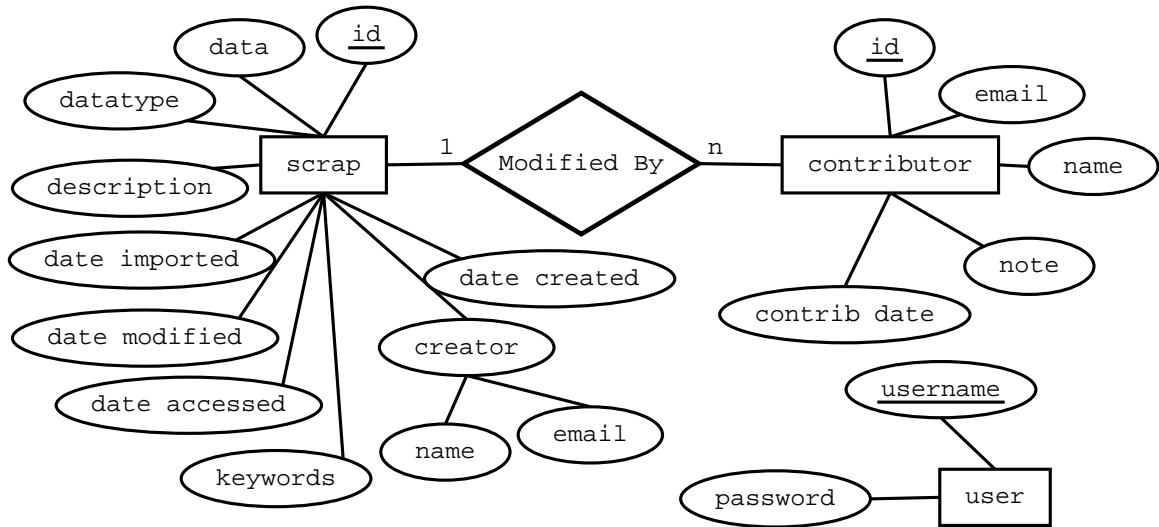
data
id
datatype
description
scrap
1
Modified By
n
contributor
id
email
name
note
contrib date
date imported
date created
date modified
creator
date accessed
name
email
keywords
username
password
user